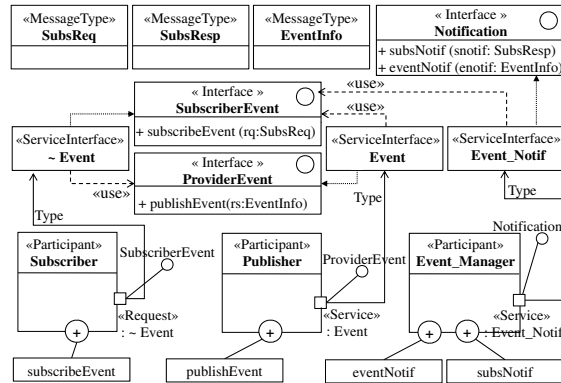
«MessageType»
SubsReq

«MessageType»
SubsResp

«MessageType»
EventInfo

« Interface »
Notification

+ subsNotif (snotif: SubsResp)
+ eventNotif (enotif: EventInfo)

«use»

« Interface »
SubscriberEvent

«use»

+ subscribeEvent (rq:SubsReq)

«ServiceInterface»
~ Event

«ServiceInterface»
Event

«ServiceInterface»
Event_Notif

«use»

« Interface »
ProviderEvent

+ publishEvent(rs:EventInfo)

Type

Type

Type

«Participant»
Subscriber

SubscriberEvent

«Request»
: ~ Event

«Participant»
Publisher

ProviderEvent

«Service»
: Event

Notification

«Participant»
Event_Manager

«Service»
: Event_Notif

subscribeEvent

publishEvent

eventNotif

subsNotif